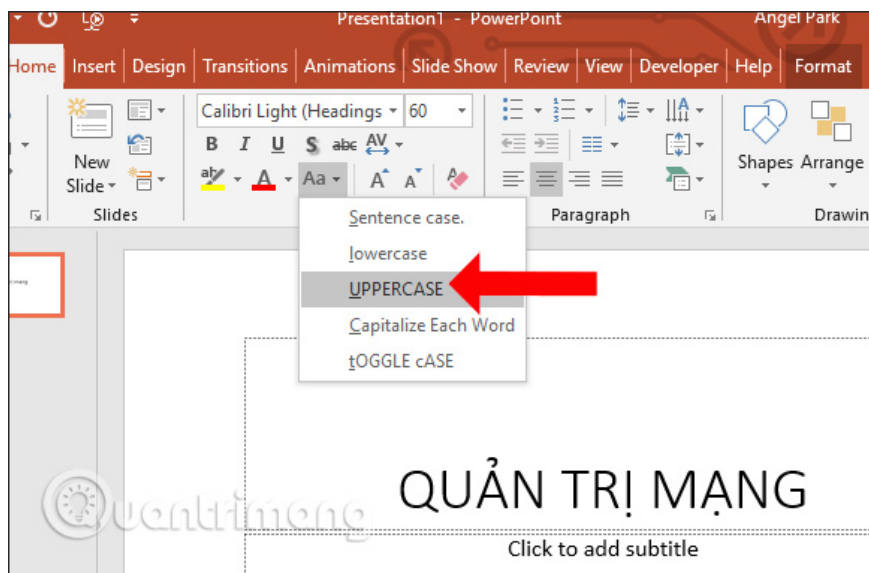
Presentation1 - PowerPoint
Angel Park
Home
Insert
Design
Transitions
Animations
Slide Show
Review
View
Developer
Help
Format
New Slide
Slides
Calibri Light (Headings
60
B I U S abc AV
Aa
A A
Paragraph
Shapes
Arrange
Drawin
Sentence case.
lowercase
UPPERCASE
Capitalize Each Word
tOGGLE cASE
QUẢN TRỊ MẠNG
Click to add subtitle
Quantrimang